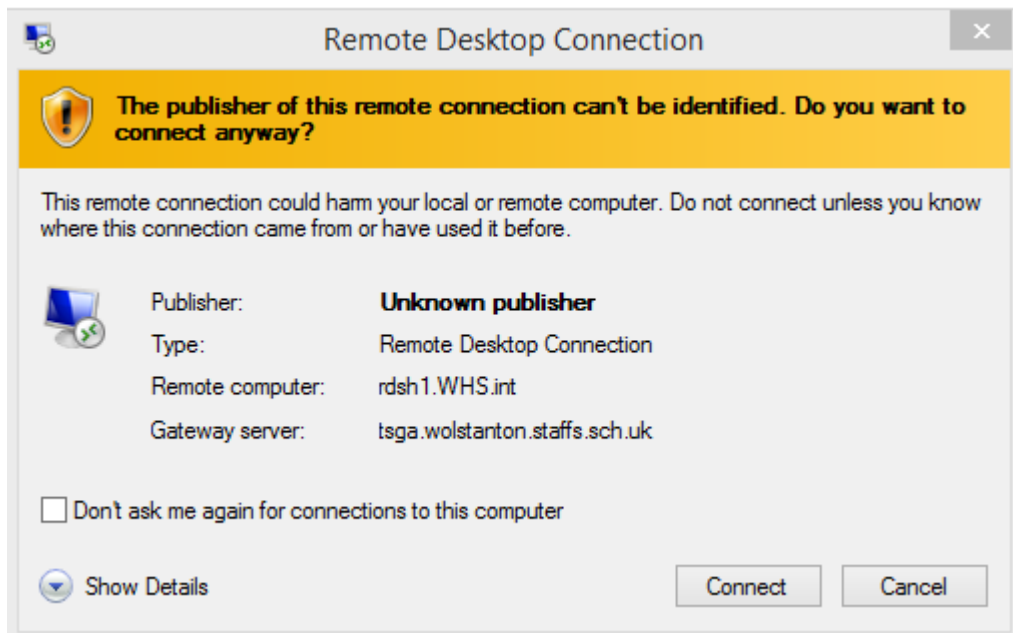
Remote Desktop Connection

The publisher of this remote connection can't be identified. Do you want to connect anyway?

This remote connection could harm your local or remote computer. Do not connect unless you know where this connection came from or have used it before.

| | |
|---|---|
| Publisher: | **Unknown publisher** |
| Type: | Remote Desktop Connection |
| Remote computer: | rdsh1.WHS.int |
| Gateway server: | tsga.wolstanton.staffs.sch.uk |

Don't ask me again for connections to this computer

Show Details

Connect

Cancel